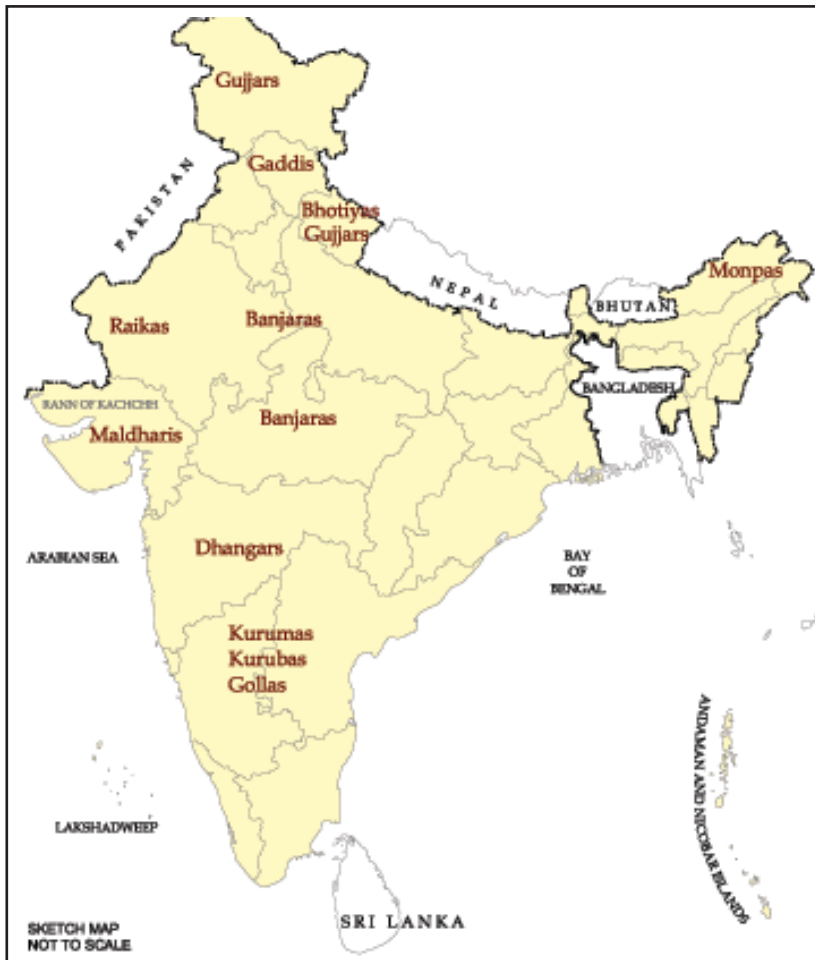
Gujjars

PAKISTAN

Gaddis

Bhotiyas
Gujjars

NEPAL

Monpas

BHUTAN

Raikas

Banjaras

BANGLADESH

RANN OF KACHCHH

Maldharis

Banjaras

ARABIAN SEA

Dhangars

BAY
OF
BENGAL

Kurumas
Kurubas
Gollas

ANDAMAN AND NICOBAR ISLANDS

LAKSHADWEEP

SKETCH MAP
NOT TO SCALE

SRI LANKA